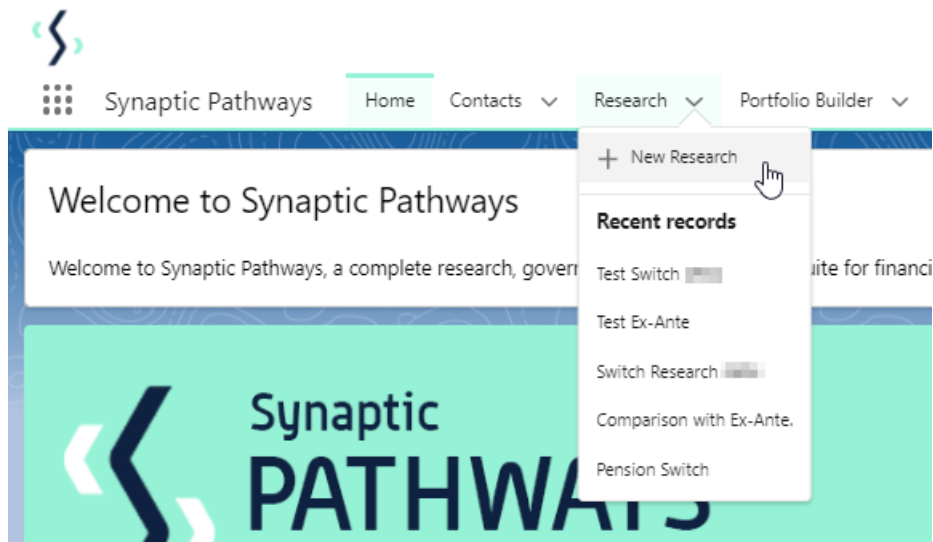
Synaptic Pathways

Home

Contacts

Research

Portfolio Builder

+ New Research

Recent records

Test Switch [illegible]

Test Ex-Ante

Switch Research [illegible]

Comparison with Ex-Ante.

Pension Switch

Welcome to Synaptic Pathways

Welcome to Synaptic Pathways, a complete research, govern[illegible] uite for financi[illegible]

Synaptic

PATHWAYS